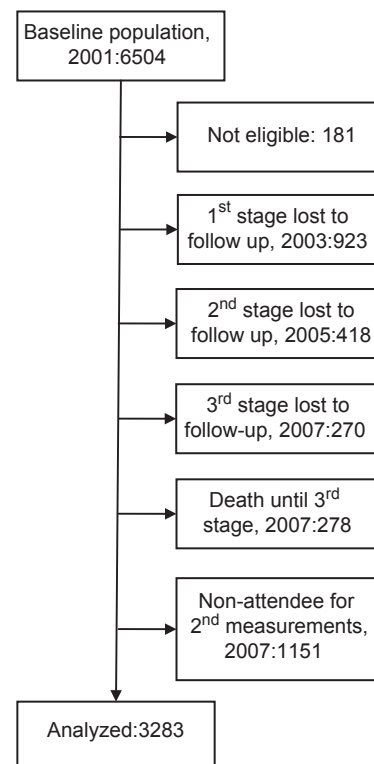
Baseline population, 2001:6504

Not eligible: 181

1$^{st}$ stage lost to follow up, 2003:923

2$^{nd}$ stage lost to follow up, 2005:418

3$^{rd}$ stage lost to follow-up, 2007:270

Death until 3$^{rd}$ stage, 2007:278

Non-attendee for 2$^{nd}$ measurements, 2007:1151

Analyzed:3283